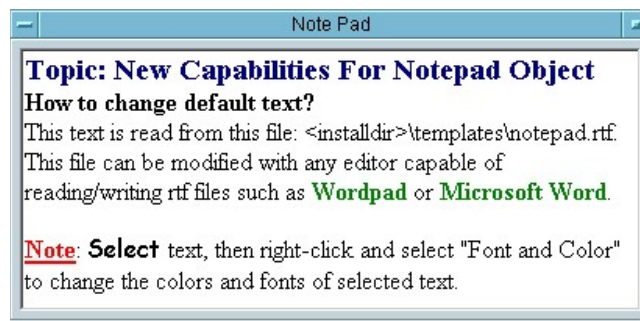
Note Pad

Topic: New Capabilities For Notepad Object

How to change default text?

This text is read from this file: <installdir>\templates\notepad.rtf. This file can be modified with any editor capable of reading/writing rtf files such as Wordpad or Microsoft Word.

Note: Select text, then right-click and select "Font and Color" to change the colors and fonts of selected text.